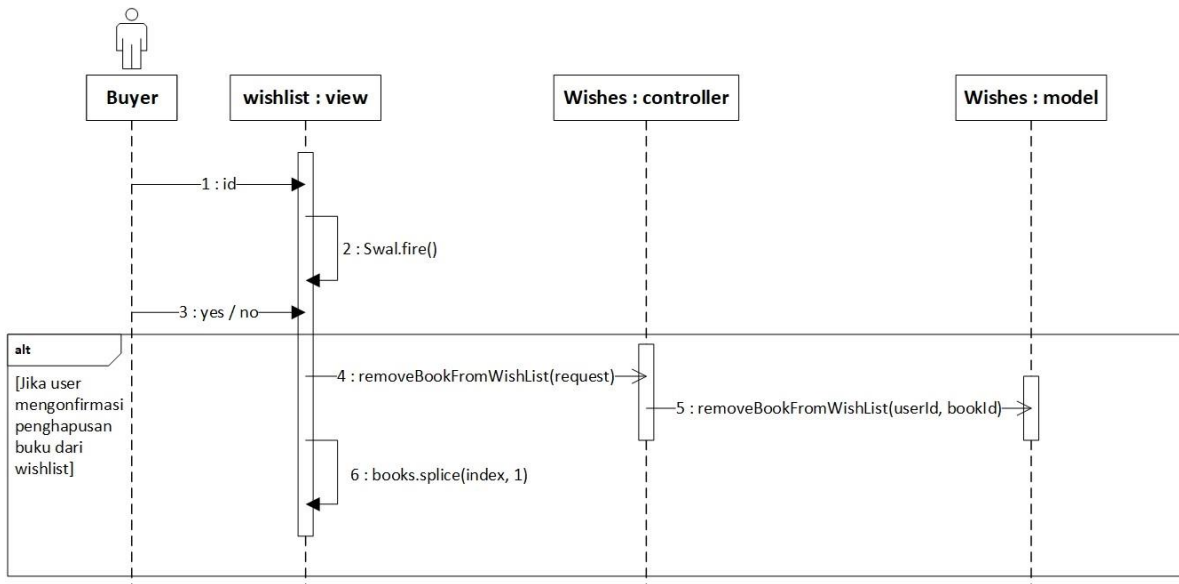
Buyer

wishlist : view

Wishes : controller

Wishes : model

1 : id

2 : Swal.fire()

3 : yes / no

alt

[Jika user mengonfirmasi penghapusan buku dari wishlist]

4 : removeBookFromWishList(request)

5 : removeBookFromWishList(userId, bookId)

6 : books.splice(index, 1)